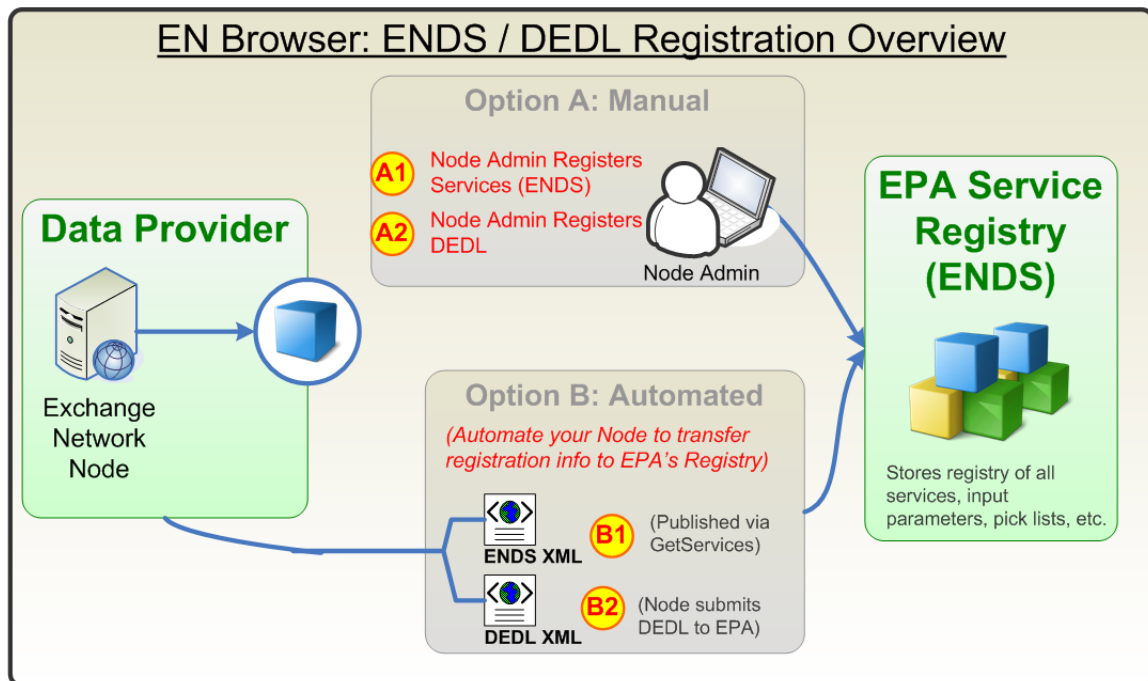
EN Browser: ENDS / DEDL Registration Overview

Option A: Manual

A1 Node Admin Registers Services (ENDS)

A2 Node Admin Registers DEDL

Node Admin

Data Provider

Exchange Network Node

EPA Service Registry (ENDS)

Stores registry of all services, input parameters, pick lists, etc.

Option B: Automated

(Automate your Node to transfer registration info to EPA's Registry)

ENDS XML

B1 (Published via GetServices)

DEDL XML

B2 (Node submits DEDL to EPA)